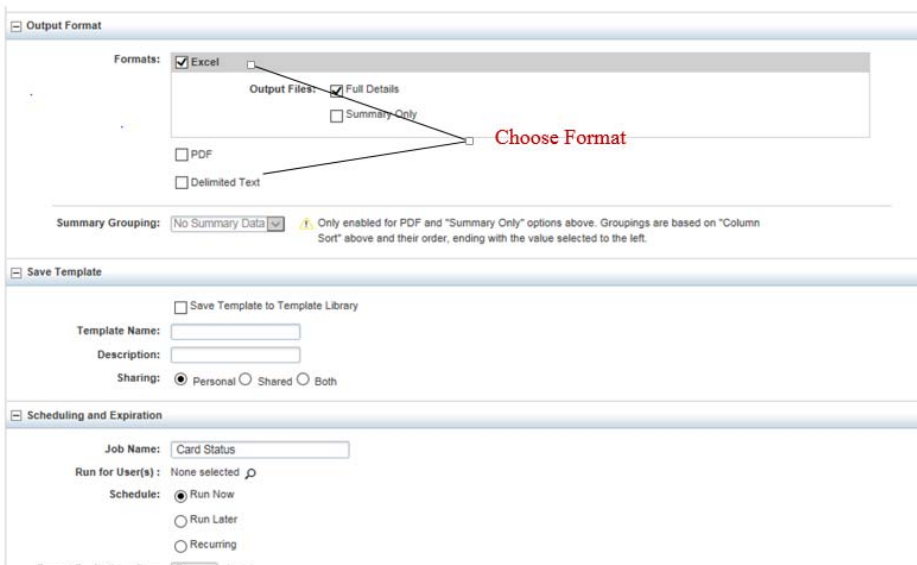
Output Format

Formats: Excel

Output Files: Full Details

Summary Only

Choose Format

PDF

Delimited Text

Summary Grouping: No Summary Data

Only enabled for PDF and "Summary Only" options above. Groupings are based on "Column Sort" above and their order, ending with the value selected to the left.

Save Template

Save Template to Template Library

Template Name:

Description:

Sharing: Personal Shared Both

Scheduling and Expiration

Job Name: Card Status

Run for User(s) : None selected

Schedule: Run Now

Run Later

Recurring

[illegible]